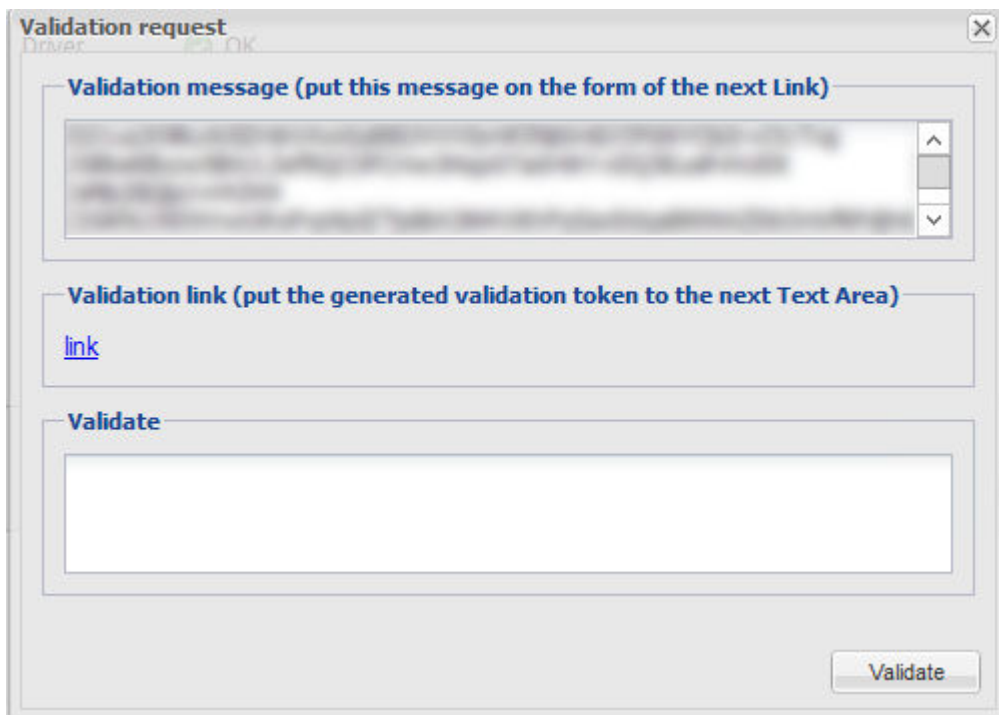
Validation request

Driver OK

Validation message (put this message on the form of the next Link)

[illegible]

Validation link (put the generated validation token to the next Text Area)

link

Validate

Validate